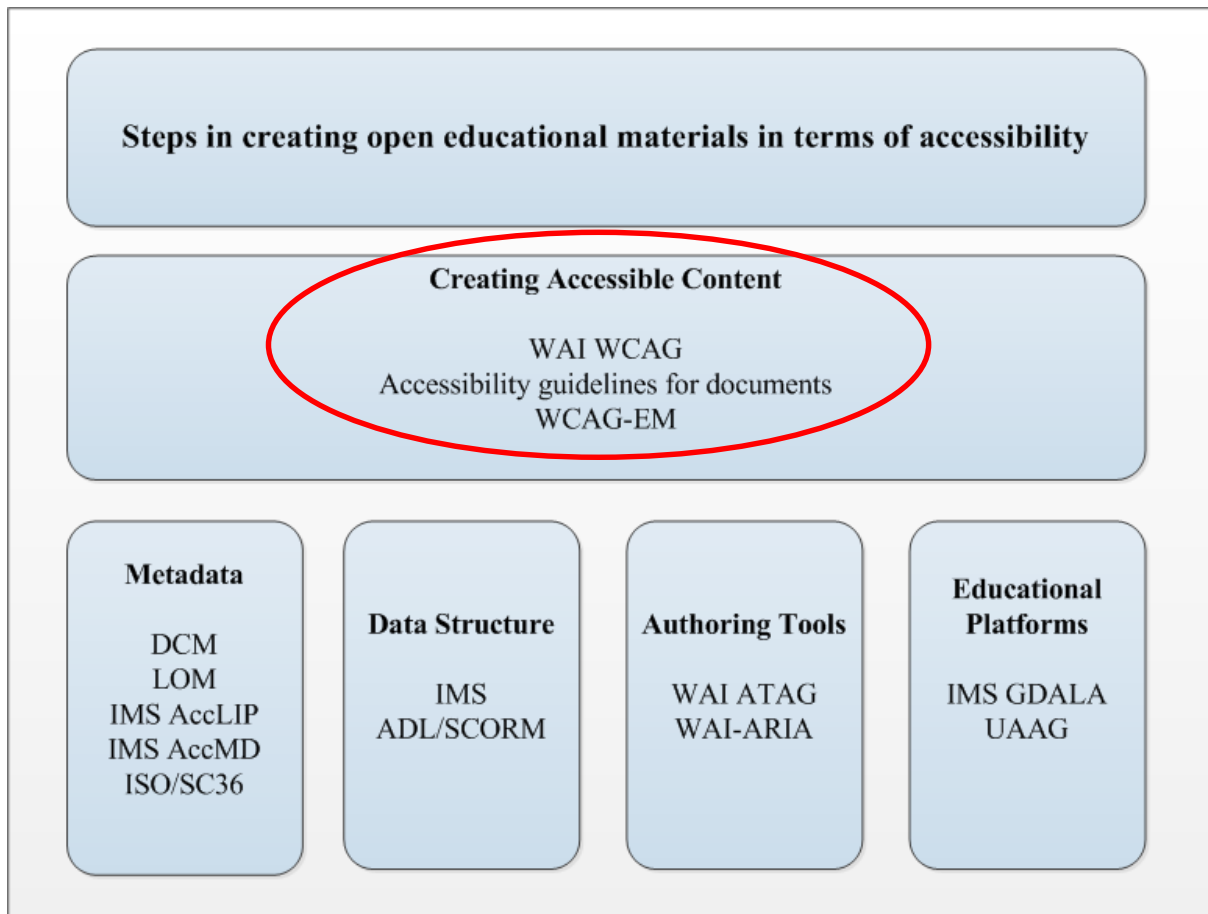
Steps in creating open educational materials in terms of accessibility

Creating Accessible Content

WAI WCAG
Accessibility guidelines for documents
WCAG-EM

Metadata

DCM
LOM
IMS AccLIP
IMS AccMD
ISO/SC36

Data Structure

IMS
ADL/SCORM

Authoring Tools

WAI ATAG
WAI-ARIA

Educational Platforms

IMS GDALA
UAAG